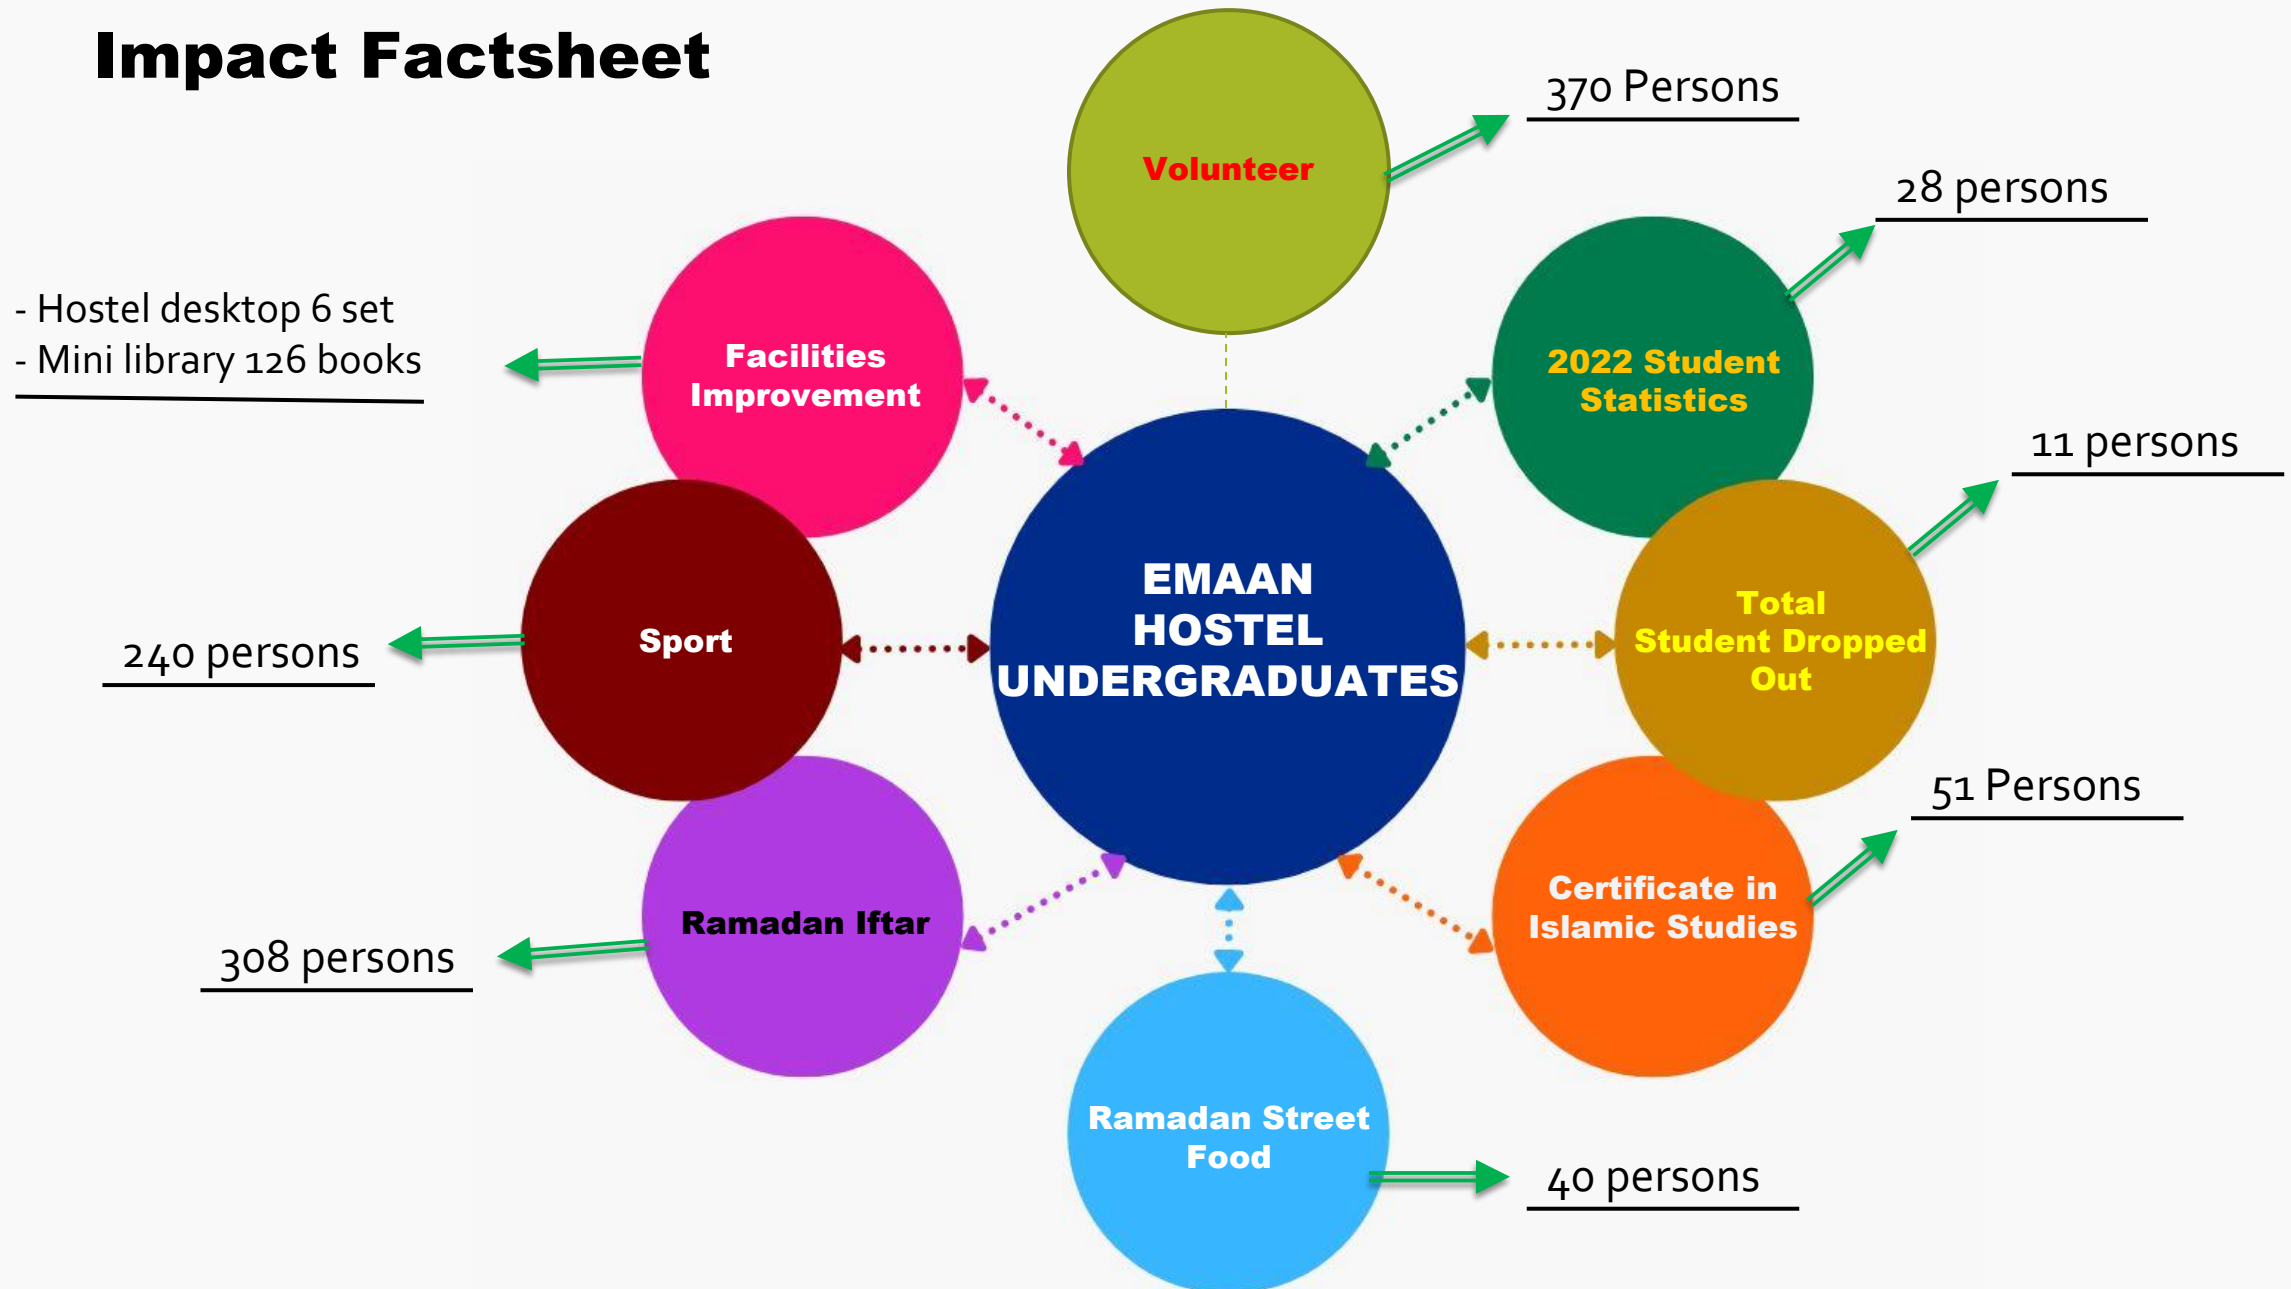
Impact Factsheet

Volunteer

370 Persons

2022 Student Statistics

28 persons

Facilities Improvement

- Hostel desktop 6 set
- Mini library 126 books

EMAAN HOSTEL UNDERGRADUATES

Total Student Dropped Out

11 persons

Sport

240 persons

Certificate in Islamic Studies

51 Persons

Ramadan Iftar

308 persons

Ramadan Street Food

40 persons